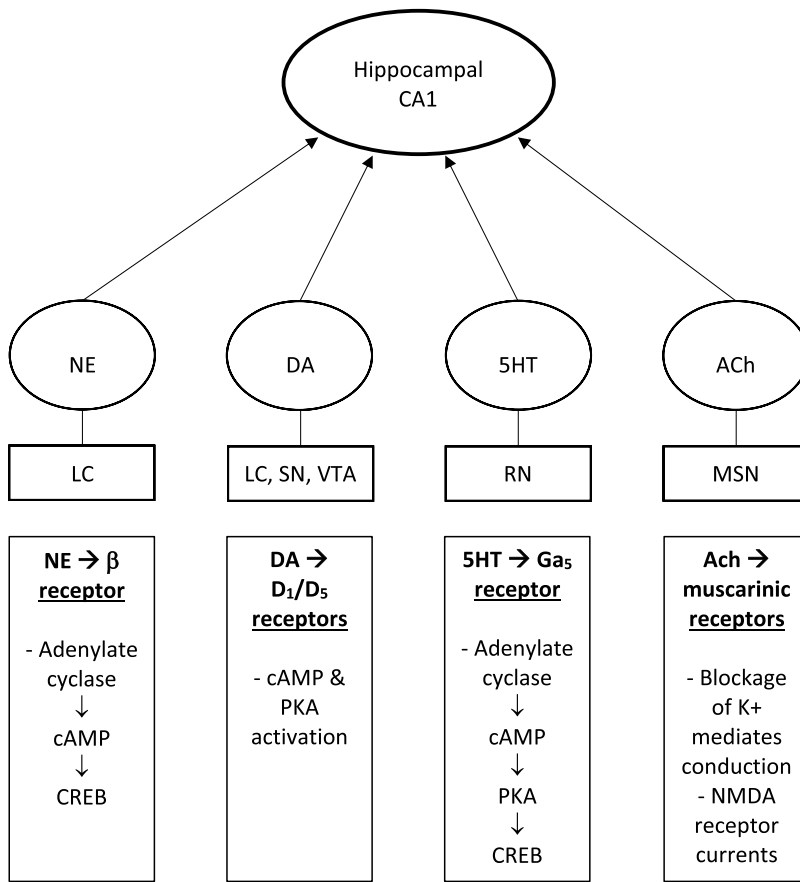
Hippocampal CA1

NE

DA

5HT

ACh

LC

LC, SN, VTA

RN

MSN

**NE → β receptor**

- Adenylate cyclase
↓
cAMP
↓
CREB

**DA → $D_1/D_5$ receptors**

- cAMP & PKA activation

**5HT → $Ga_5$ receptor**

- Adenylate cyclase
↓
cAMP
↓
PKA
↓
CREB

**Ach → muscarinic receptors**

- Blockage of K+ mediates conduction
- NMDA receptor currents